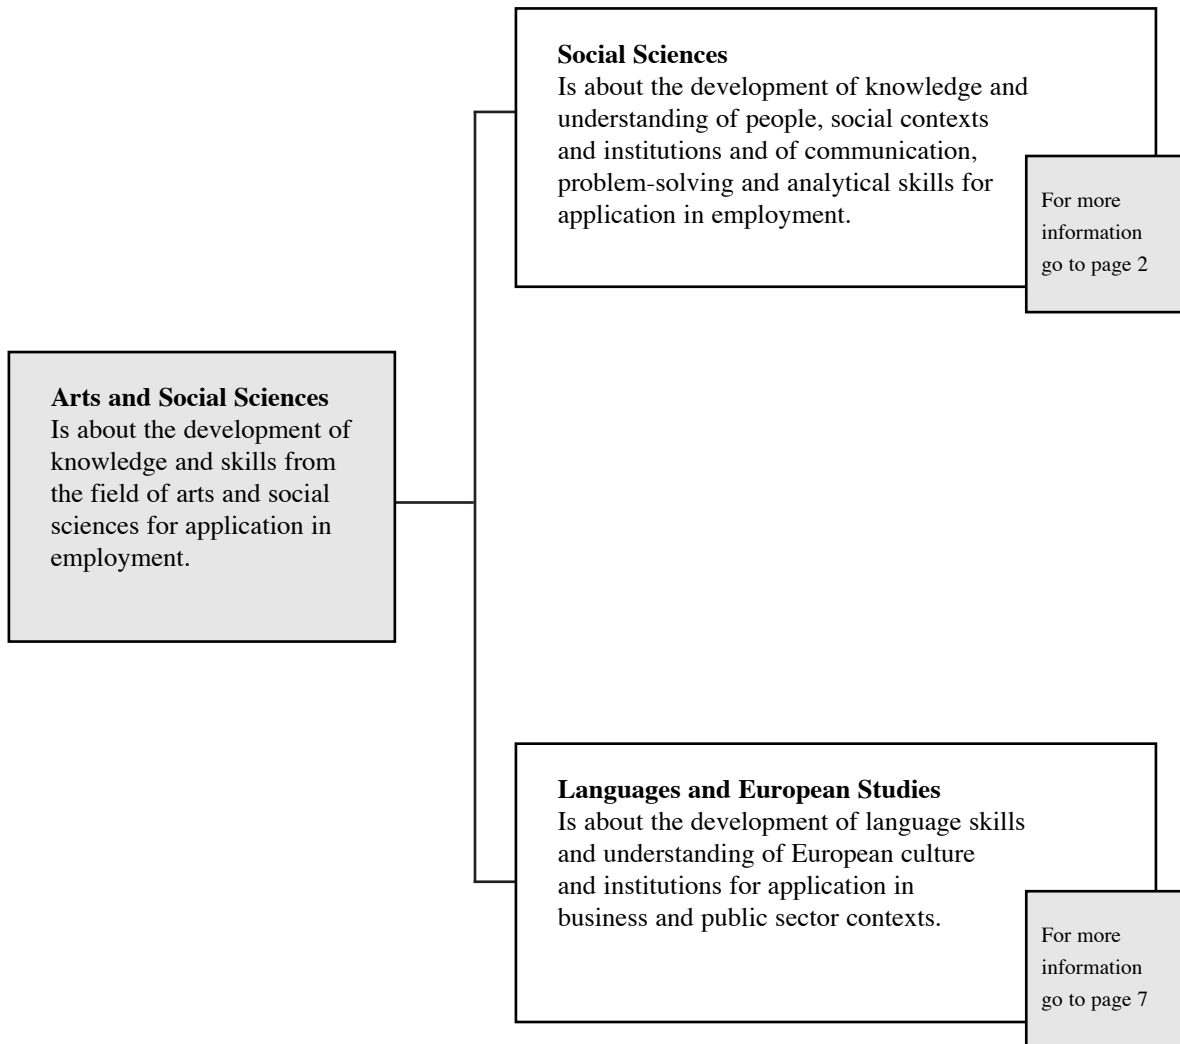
Arts and Social Sciences
Is about the development of knowledge and skills from the field of arts and social sciences for application in employment.

Social Sciences
Is about the development of knowledge and understanding of people, social contexts and institutions and of communication, problem-solving and analytical skills for application in employment.

For more information go to page 2

Languages and European Studies
Is about the development of language skills and understanding of European culture and institutions for application in business and public sector contexts.

For more information go to page 7